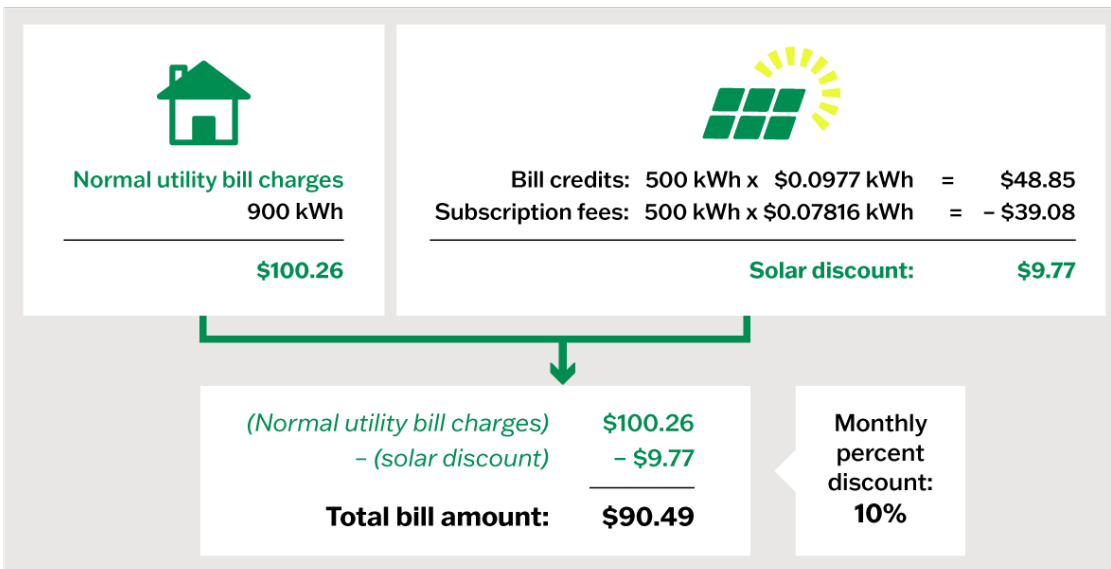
Normal utility bill charges
900 kWh

$100.26

Bill credits: 500 kWh x $0.0977 kWh = $48.85
Subscription fees: 500 kWh x $0.07816 kWh = – $39.08

Solar discount: $9.77

(Normal utility bill charges) $100.26
– (solar discount) – $9.77

Total bill amount: $90.49

Monthly percent discount: 10%